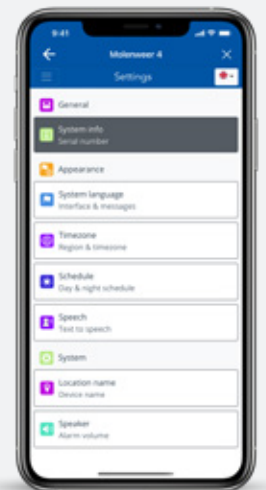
9:41

Molenweer 4

Settings

General

System info
Serial number

Appearance

System language
Interface & messages

Timezone
Region & timezone

Schedule
Day & night schedule

Speech
Text to speech

System

Location name
Device name

Speaker
Alarm volume